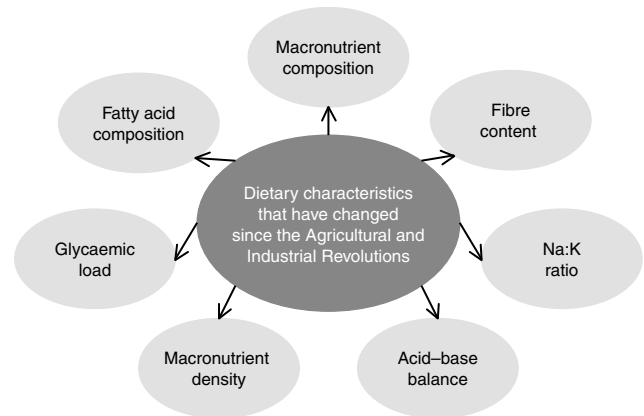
Macronutrient composition

Fatty acid composition

Fibre content

Dietary characteristics that have changed since the Agricultural and Industrial Revolutions

Glycaemic load

Na:K ratio

Macronutrient density

Acid–base balance